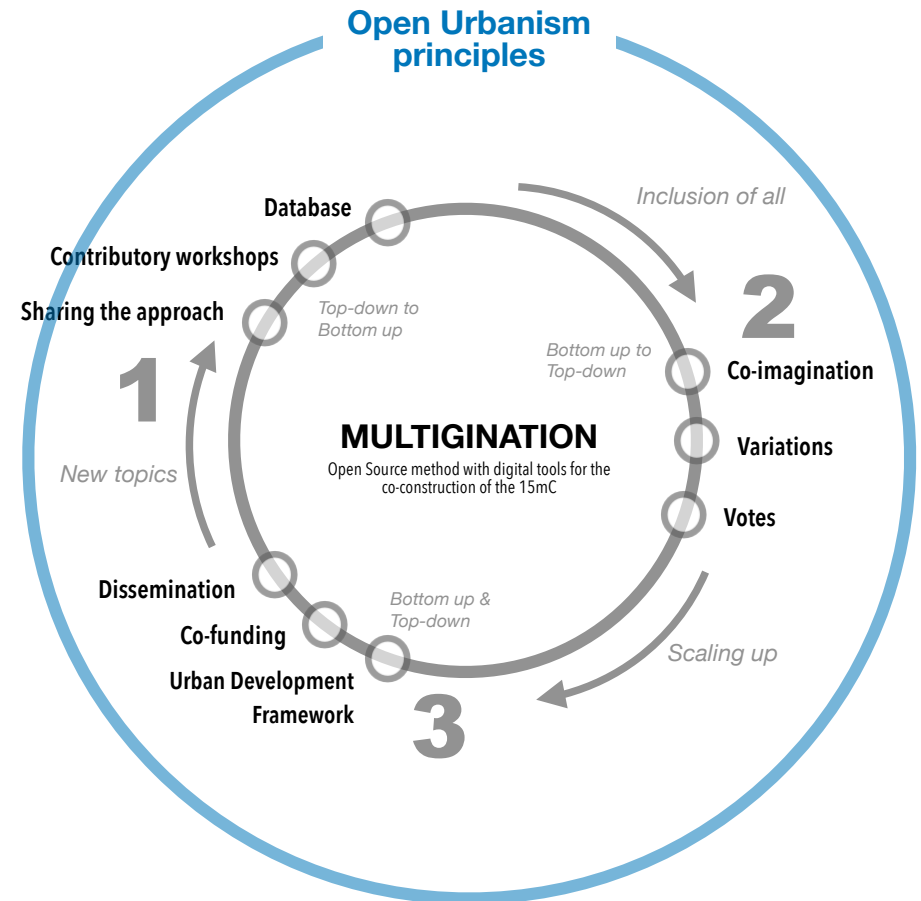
Open Urbanism principles

Database

Contributory workshops

Sharing the approach

Top-down to Bottom up

Inclusion of all

2

Bottom up to Top-down

Co-imagination

Variations

Votes

1

New topics

MULTIGINATION

Open Source method with digital tools for the co-construction of the 15mC

Dissemination

Co-funding

Urban Development Framework

Bottom up & Top-down

Scaling up

3